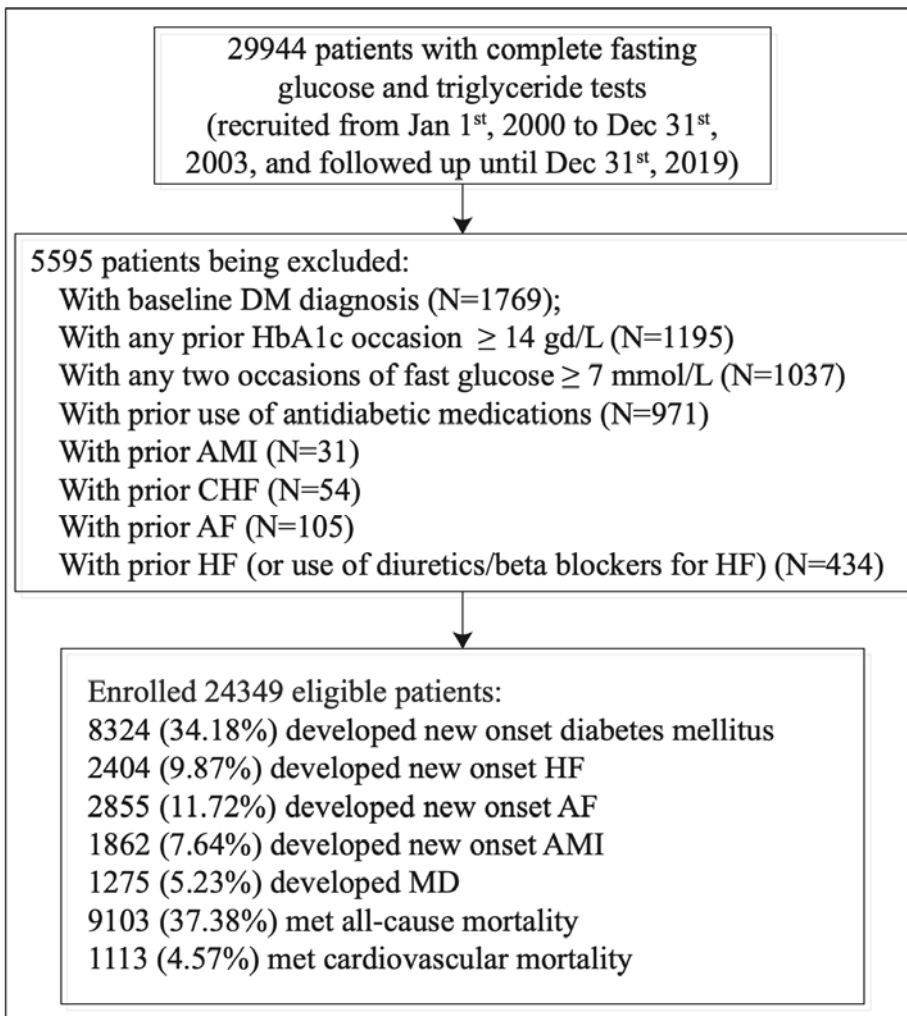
29944 patients with complete fasting glucose and triglyceride tests (recruited from Jan 1$^{st}$, 2000 to Dec 31$^{st}$, 2003, and followed up until Dec 31$^{st}$, 2019)

5595 patients being excluded:
With baseline DM diagnosis (N=1769);
With any prior HbA1c occasion $\geq$ 14 gd/L (N=1195)
With any two occasions of fast glucose $\geq$ 7 mmol/L (N=1037)
With prior use of antidiabetic medications (N=971)
With prior AMI (N=31)
With prior CHF (N=54)
With prior AF (N=105)
With prior HF (or use of diuretics/beta blockers for HF) (N=434)

Enrolled 24349 eligible patients:
8324 (34.18%) developed new onset diabetes mellitus
2404 (9.87%) developed new onset HF
2855 (11.72%) developed new onset AF
1862 (7.64%) developed new onset AMI
1275 (5.23%) developed MD
9103 (37.38%) met all-cause mortality
1113 (4.57%) met cardiovascular mortality